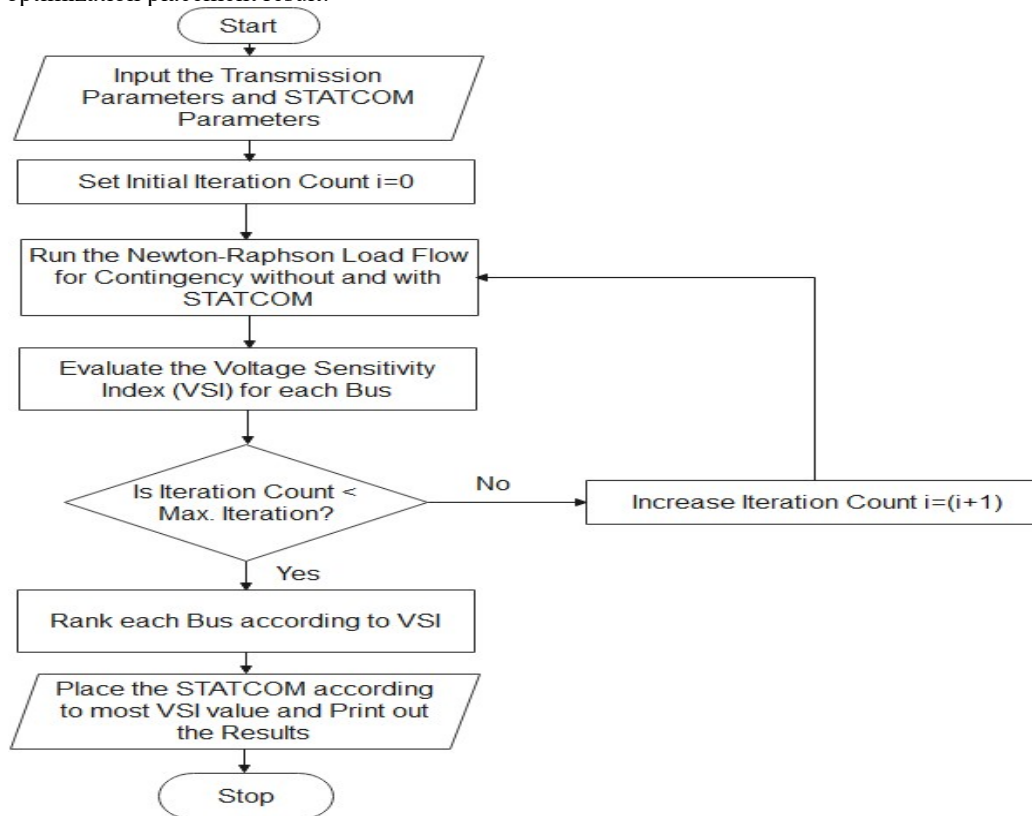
optimization placement see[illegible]

Start

Input the Transmission Parameters and STATCOM Parameters

Set Initial Iteration Count i=0

Run the Newton-Raphson Load Flow for Contingency without and with STATCOM

Evaluate the Voltage Sensitivity Index (VSI) for each Bus

Is Iteration Count < Max. Iteration?

No

Increase Iteration Count i=(i+1)

Yes

Rank each Bus according to VSI

Place the STATCOM according to most VSI value and Print out the Results

Stop